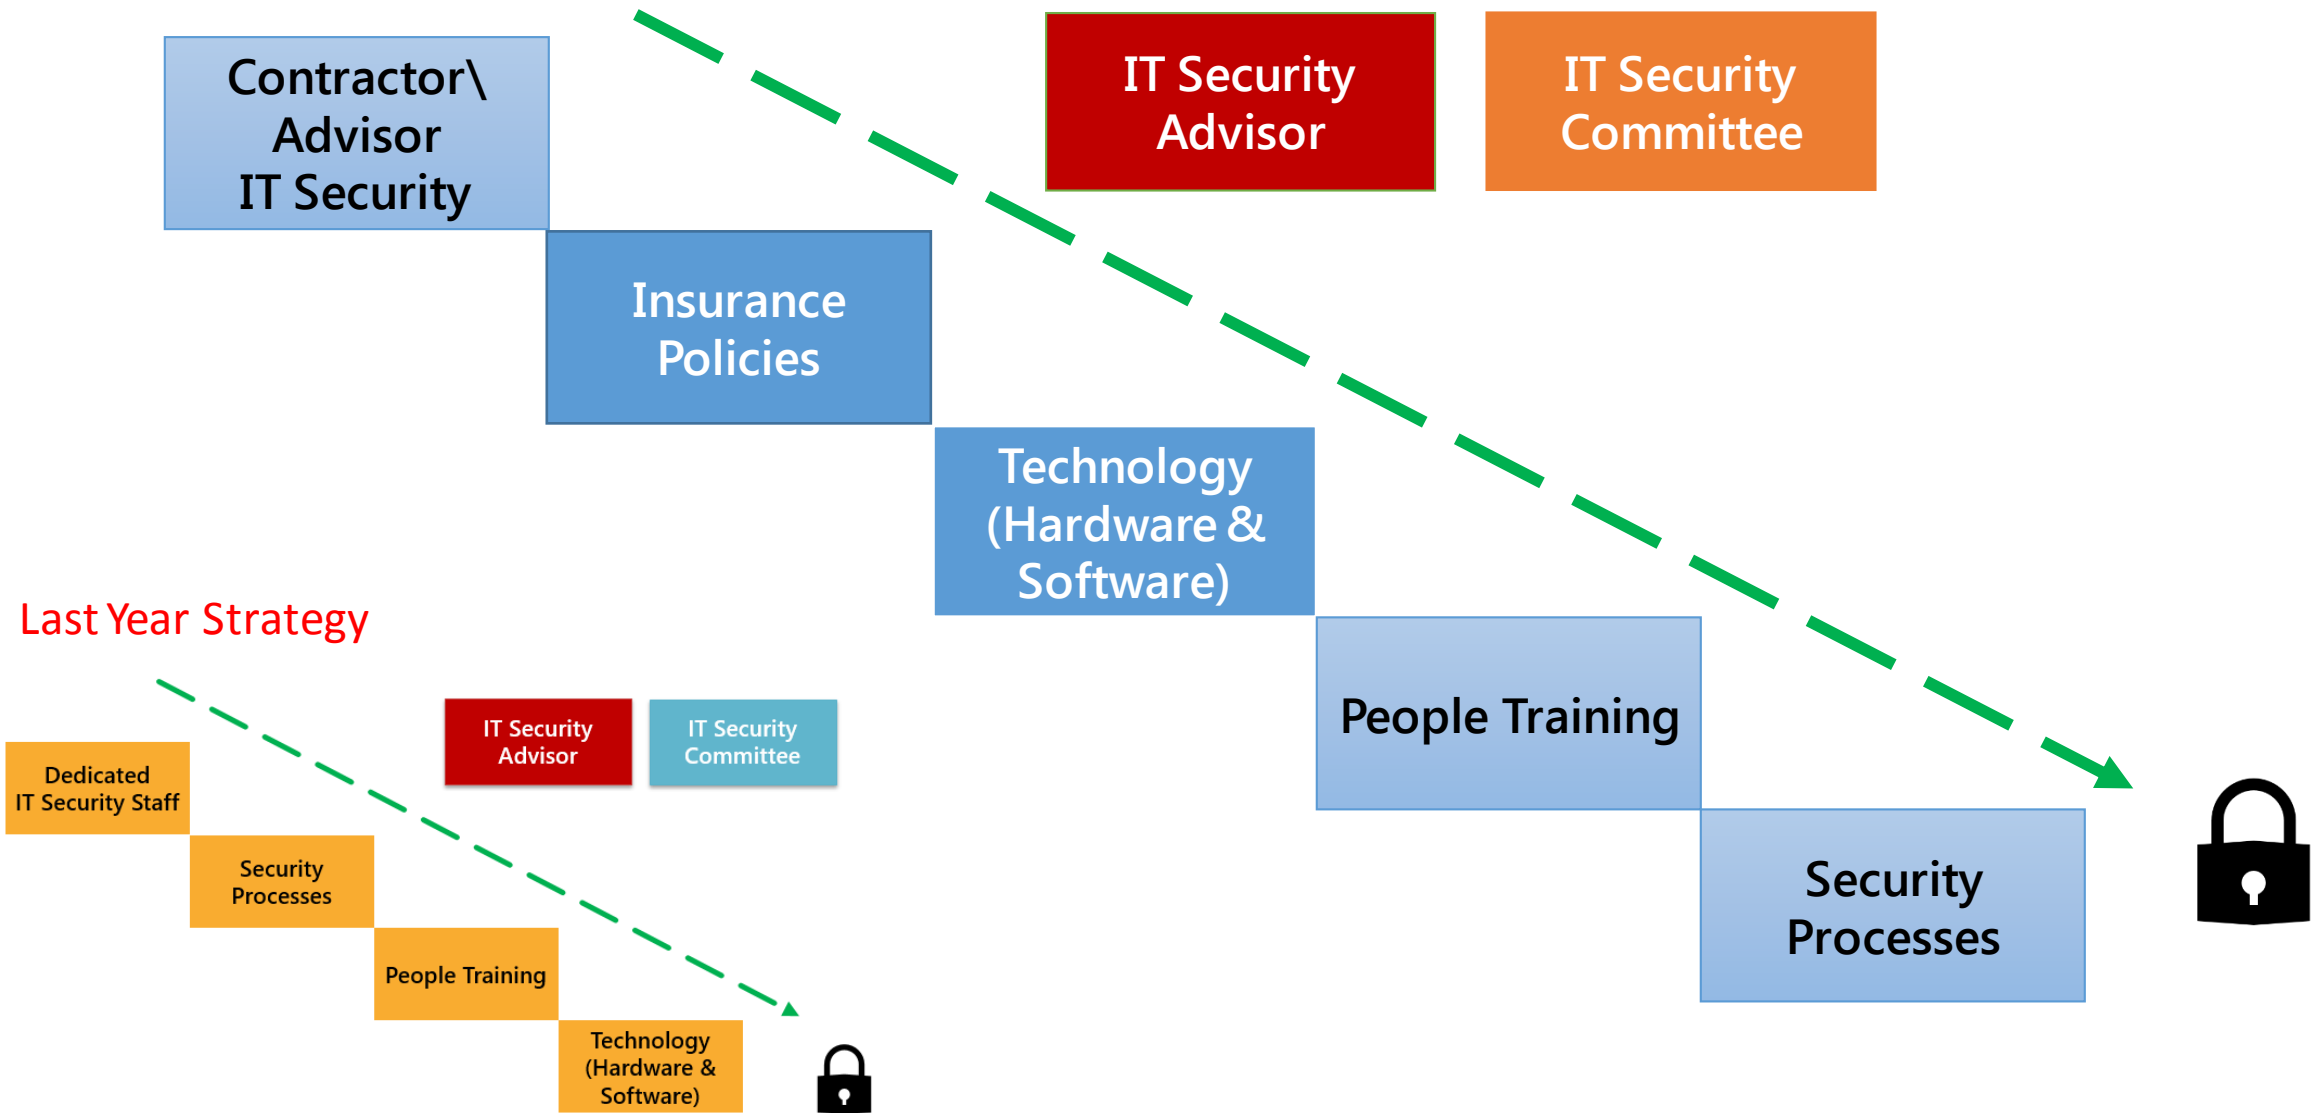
Contractor\ Advisor IT Security

IT Security Advisor

IT Security Committee

Insurance Policies

Technology (Hardware & Software)

People Training

Security Processes

Last Year Strategy

IT Security Advisor

IT Security Committee

Dedicated IT Security Staff

Security Processes

People Training

Technology (Hardware & Software)